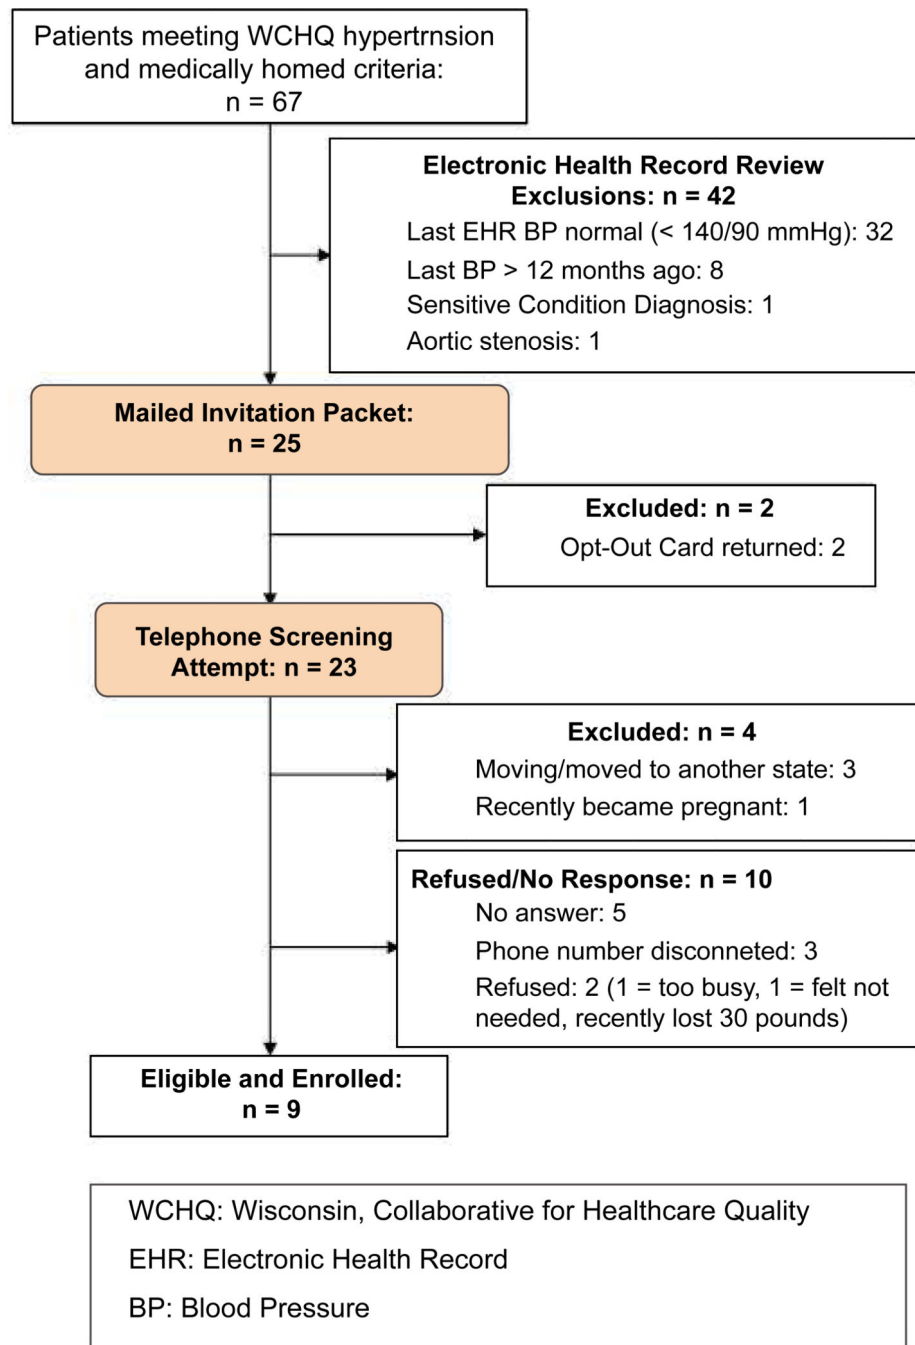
Patients meeting WCHQ hypertrnsion and medically homed criteria:
n = 67

Electronic Health Record Review
Exclusions: n = 42
Last EHR BP normal (< 140/90 mmHg): 32
Last BP > 12 months ago: 8
Sensitive Condition Diagnosis: 1
Aortic stenosis: 1

Mailed Invitation Packet:
n = 25

Excluded: n = 2
Opt-Out Card returned: 2

Telephone Screening Attempt: n = 23

Excluded: n = 4
Moving/moved to another state: 3
Recently became pregnant: 1

Refused/No Response: n = 10
No answer: 5
Phone number disconneted: 3
Refused: 2 (1 = too busy, 1 = felt not needed, recently lost 30 pounds)

Eligible and Enrolled:
n = 9

WCHQ: Wisconsin, Collaborative for Healthcare Quality
EHR: Electronic Health Record
BP: Blood Pressure